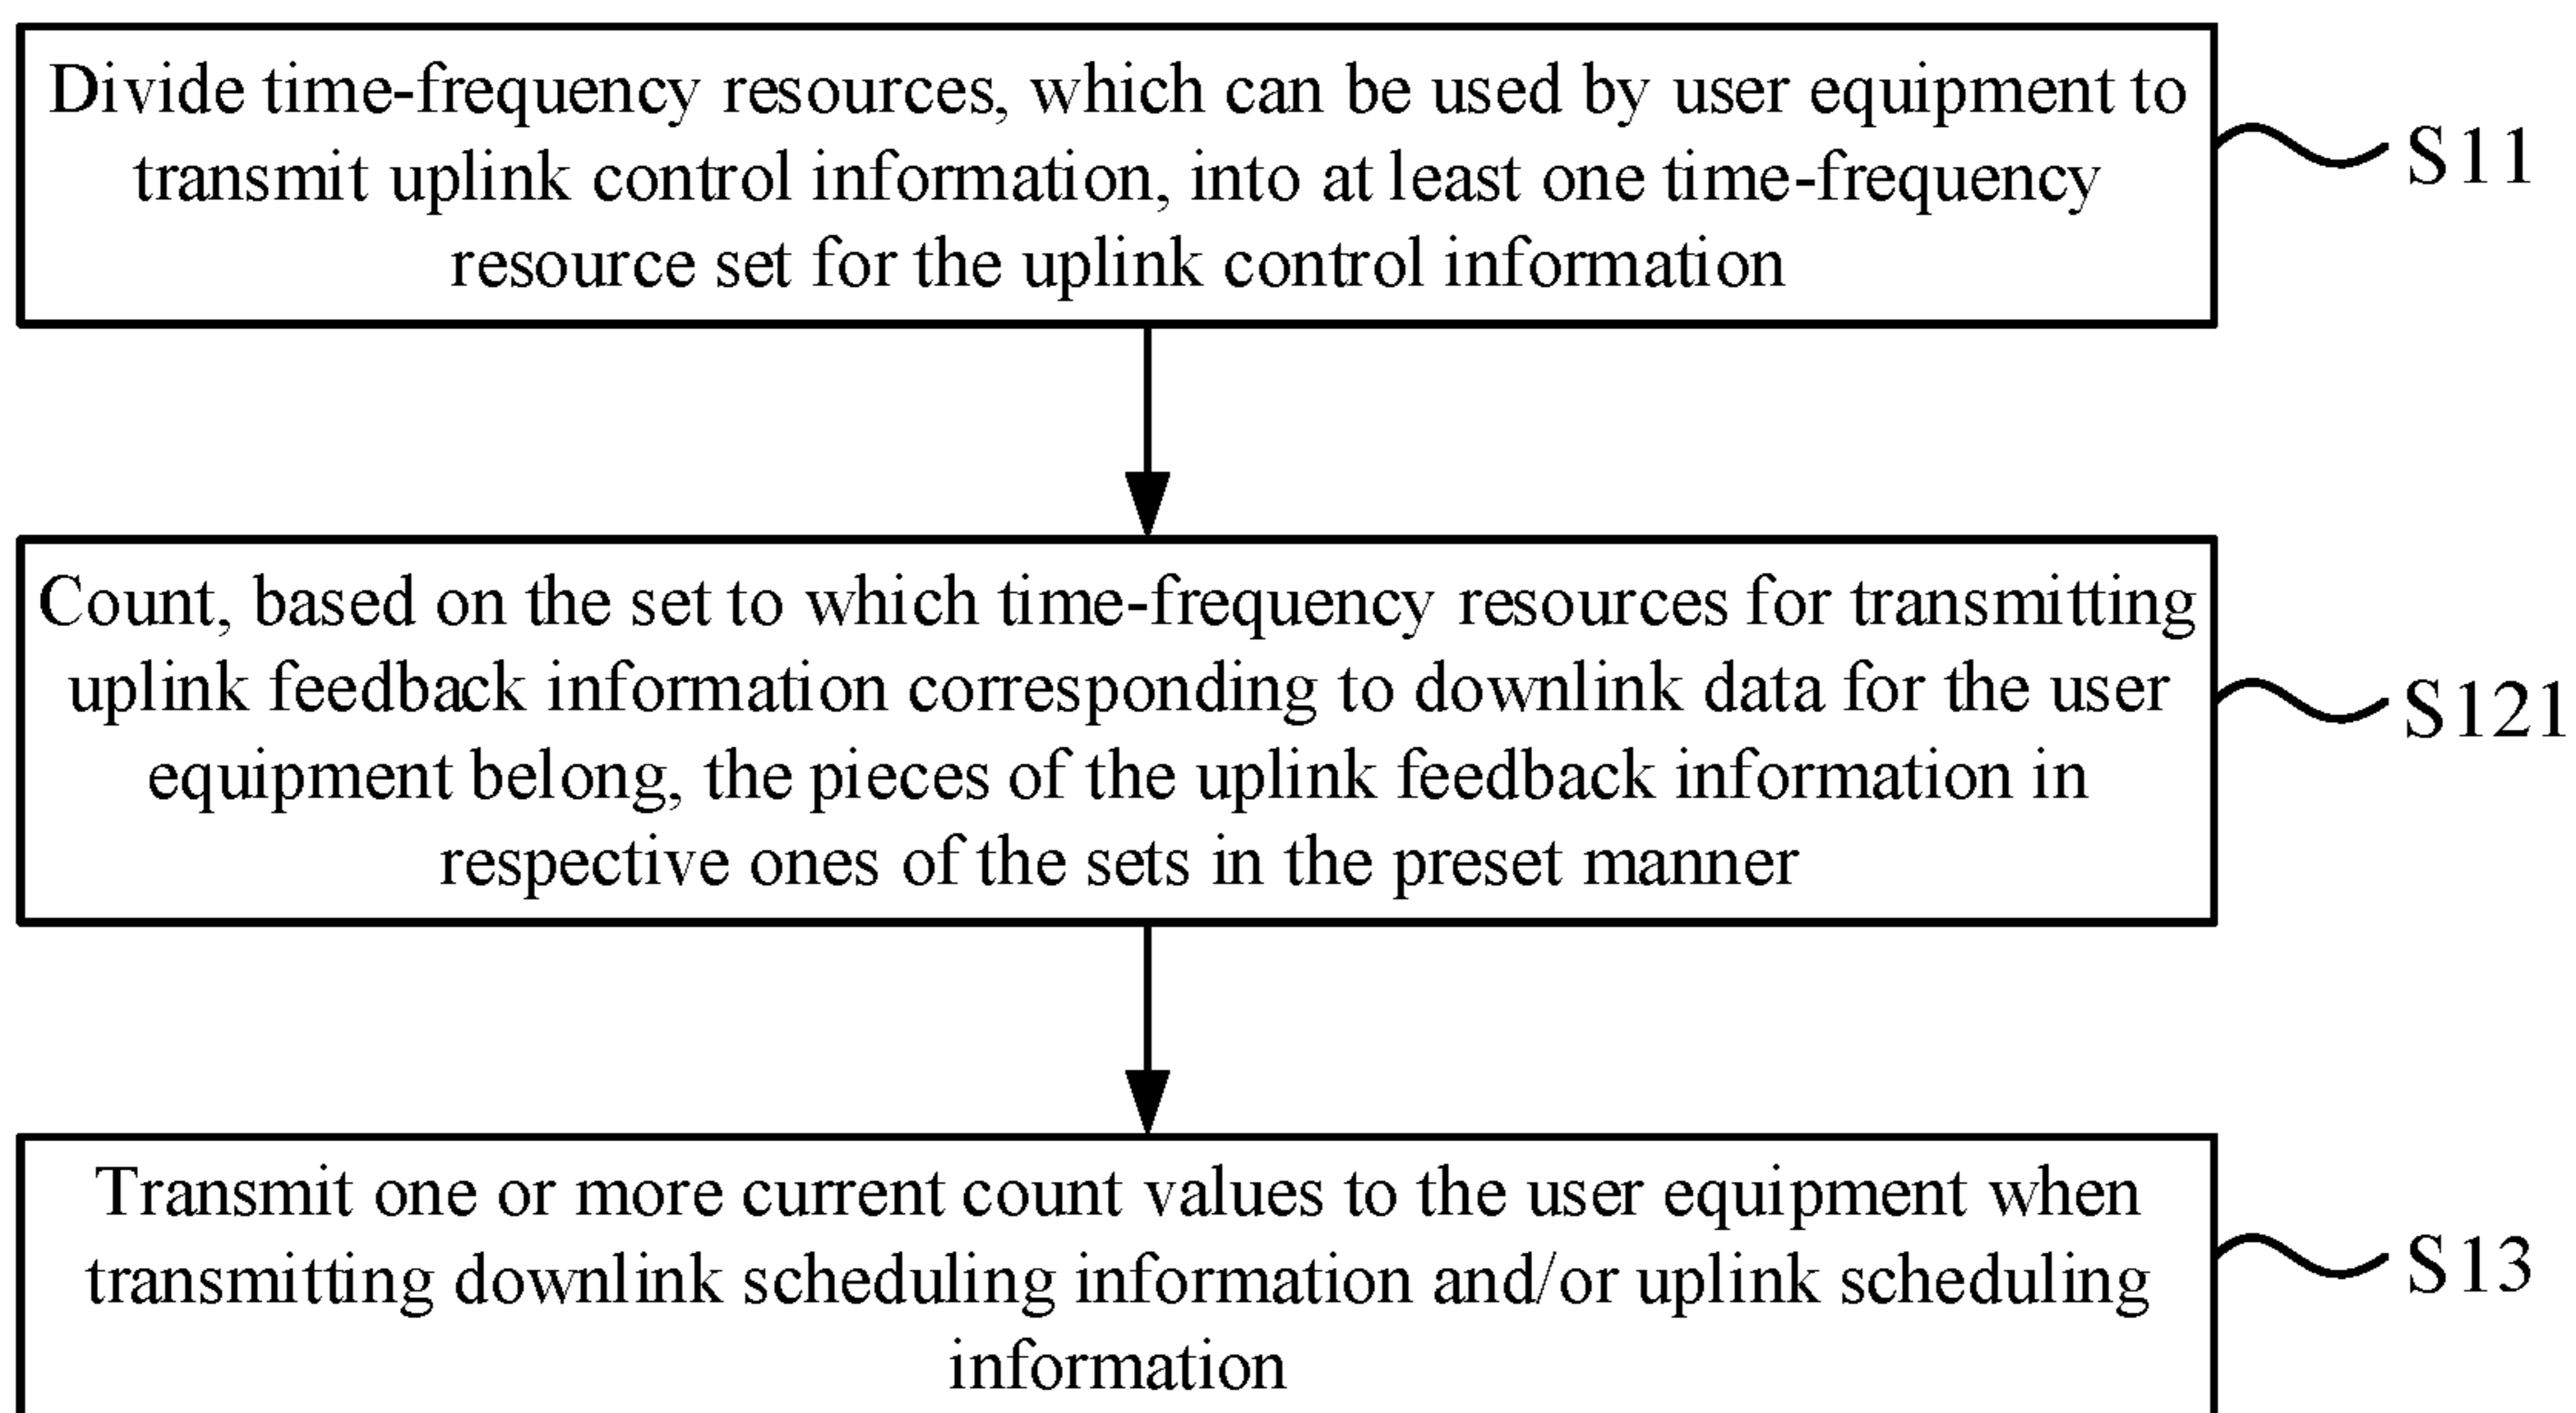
Divide time-frequency resources, which can be used by user equipment to transmit uplink control information, into at least one time-frequency resource set for the uplink control information

S11

Count, based on the set to which time-frequency resources for transmitting uplink feedback information corresponding to downlink data for the user equipment belong, the pieces of the uplink feedback information in respective ones of the sets in the preset manner

S121

Transmit one or more current count values to the user equipment when transmitting downlink scheduling information and/or uplink scheduling information

S13